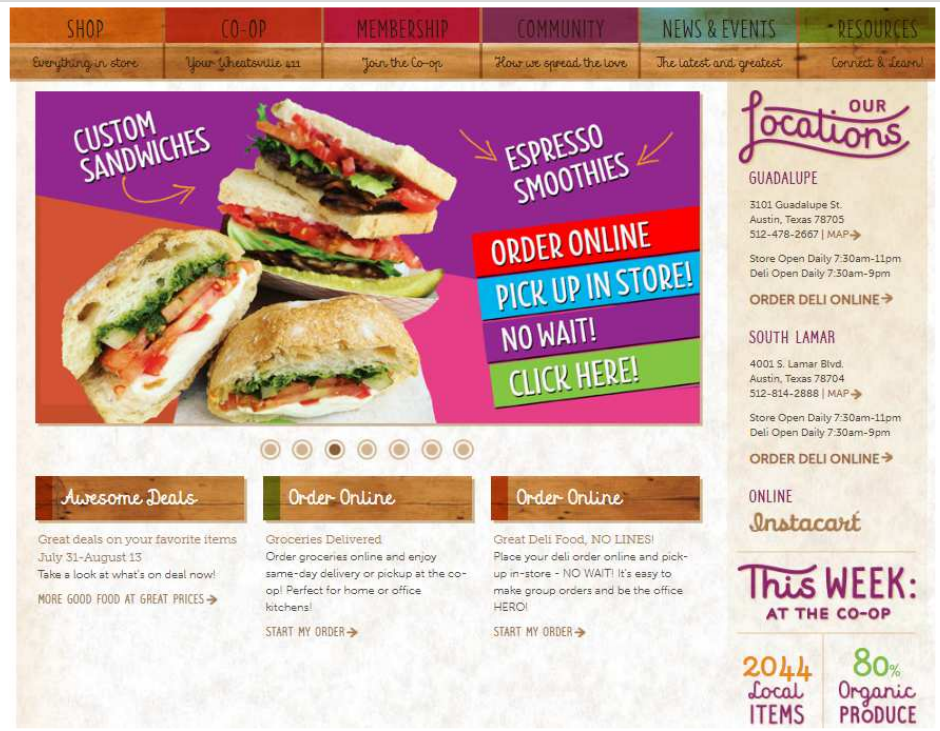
SHOP
Everything in store

CO-OP
Your Wheatsville 411

MEMBERSHIP
Join the Co-op

COMMUNITY
How we spread the love

NEWS & EVENTS
The latest and greatest

RESOURCES
Connect & Learn!

CUSTOM SANDWICHES

ESPRESSO SMOOTHIES

ORDER ONLINE
PICK UP IN STORE!
NO WAIT!
CLICK HERE!

OUR Locations

GUADALUPE
3101 Guadalupe St.
Austin, Texas 78705
512-478-2667 | MAP

Store Open Daily 7:30am-11pm
Deli Open Daily 7:30am-9pm

ORDER DELI ONLINE

SOUTH LAMAR
4001 S. Lamar Blvd.
Austin, Texas 78704
512-814-2888 | MAP

Store Open Daily 7:30am-11pm
Deli Open Daily 7:30am-9pm

ORDER DELI ONLINE

ONLINE
Instacart

Awesome Deals
Great deals on your favorite items
July 31-August 13
Take a look at what's on deal now!
MORE GOOD FOOD AT GREAT PRICES

Order Online
Groceries Delivered
Order groceries online and enjoy same-day delivery or pickup at the co-op! Perfect for home or office kitchens!
START MY ORDER

Order Online
Great Deli Food, NO LINES!
Place your deli order online and pick-up in-store - NO WAIT! It's easy to make group orders and be the office HERO!
START MY ORDER

This WEEK:
AT THE CO-OP

2044 Local ITEMS

80% Organic PRODUCE